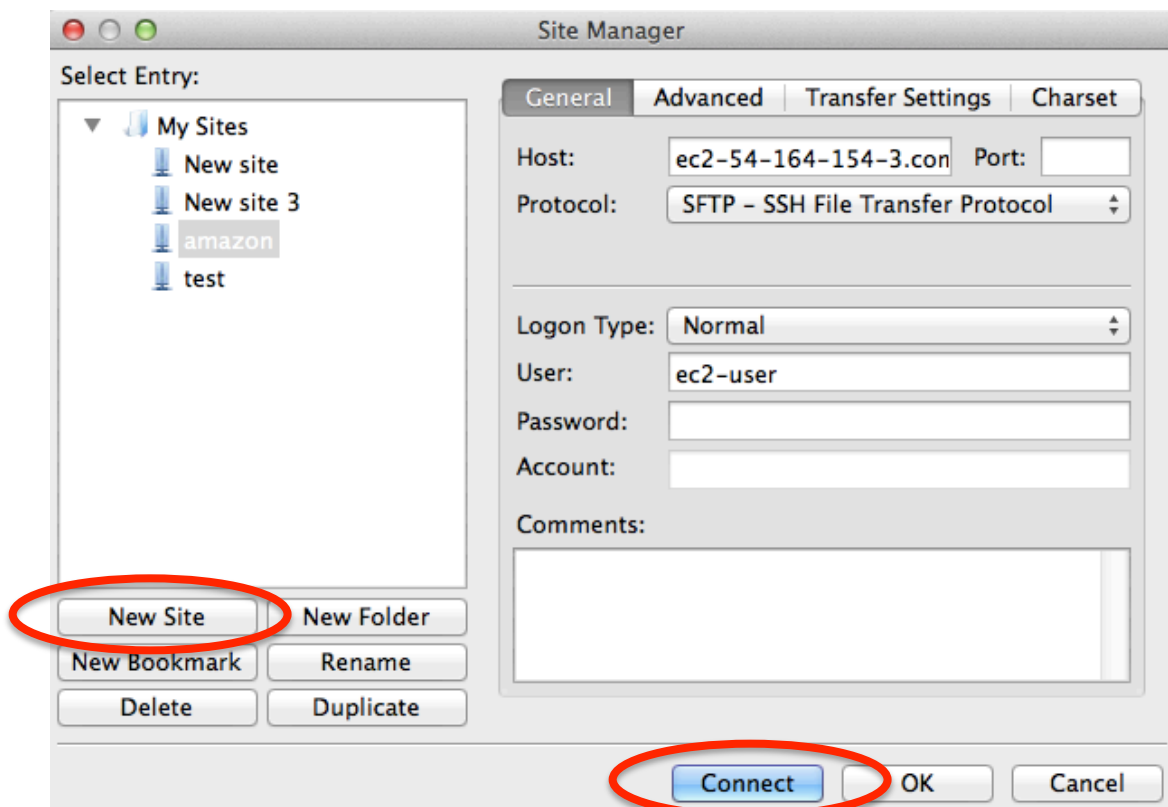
Site Manager

Select Entry:

My Sites
New site
New site 3
amazon
test

General | Advanced | Transfer Settings | Charset

Host: ec2-54-164-154-3.con Port:

Protocol: SFTP - SSH File Transfer Protocol

Logon Type: Normal

User: ec2-user

Password:

Account:

Comments:

New Site
New Folder
New Bookmark
Rename
Delete
Duplicate

Connect
OK
Cancel